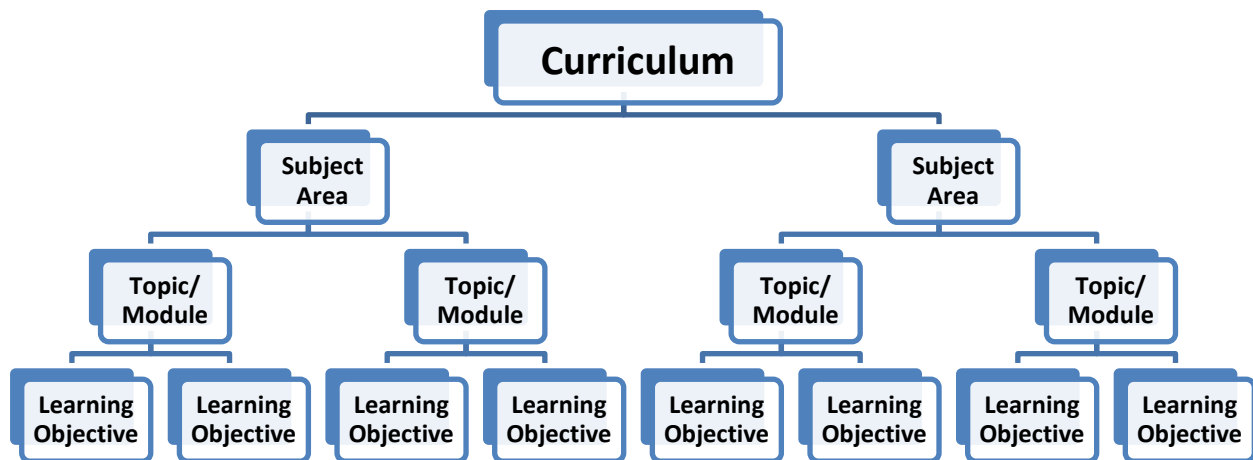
Curriculum

Subject Area

Topic/ Module

Learning Objective

Learning Objective

Topic/ Module

Learning Objective

Learning Objective

Subject Area

Topic/ Module

Learning Objective

Learning Objective

Topic/ Module

Learning Objective

Learning Objective